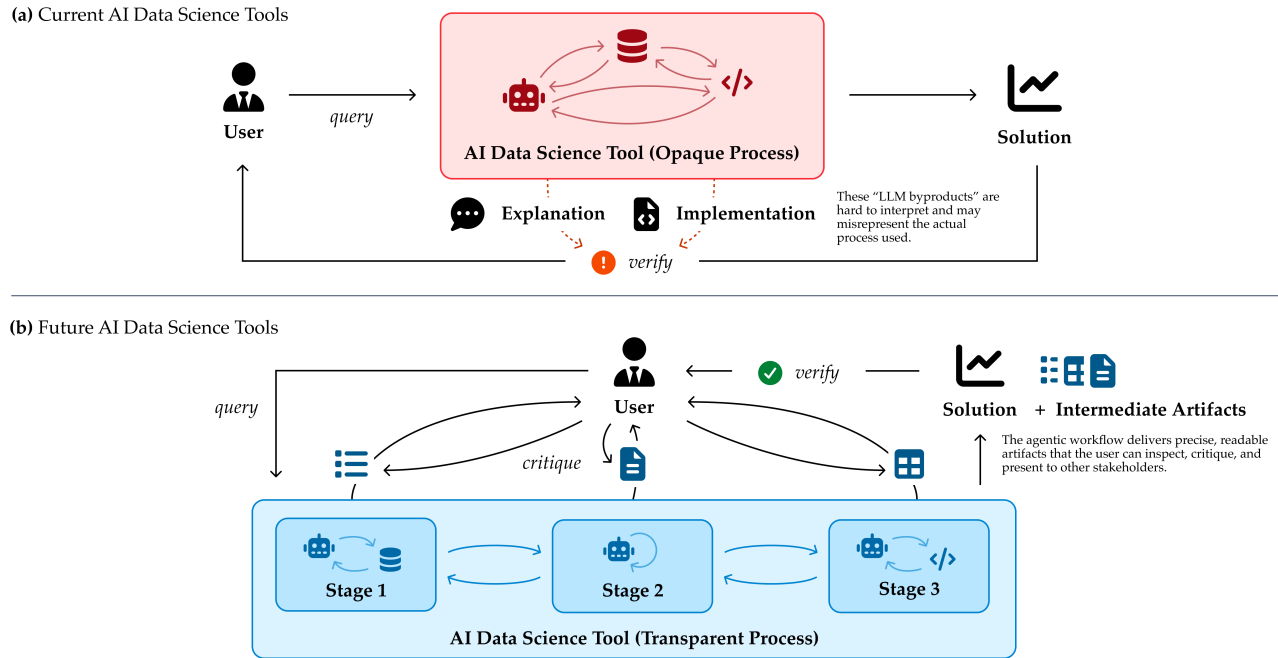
**(a)** Current AI Data Science Tools

User

query

AI Data Science Tool (Opaque Process)

Solution

Explanation

Implementation

These "LLM byproducts" are hard to interpret and may misrepresent the actual process used.

verify

**(b)** Future AI Data Science Tools

User

verify

Solution + Intermediate Artifacts

query

critique

The agentic workflow delivers precise, readable artifacts that the user can inspect, critique, and present to other stakeholders.

Stage 1

Stage 2

Stage 3

AI Data Science Tool (Transparent Process)